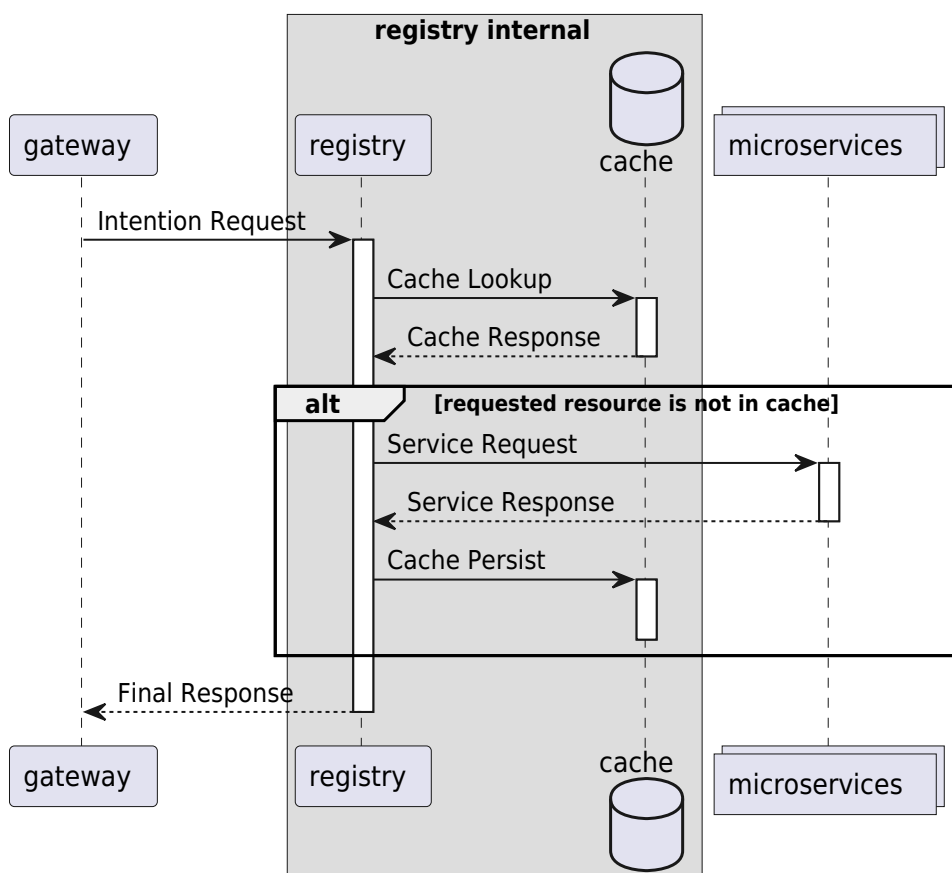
registry internal

gateway

registry

cache

microservices

Intention Request

Cache Lookup

Cache Response

alt

[requested resource is not in cache]

Service Request

Service Response

Cache Persist

Final Response

gateway

registry

cache

microservices